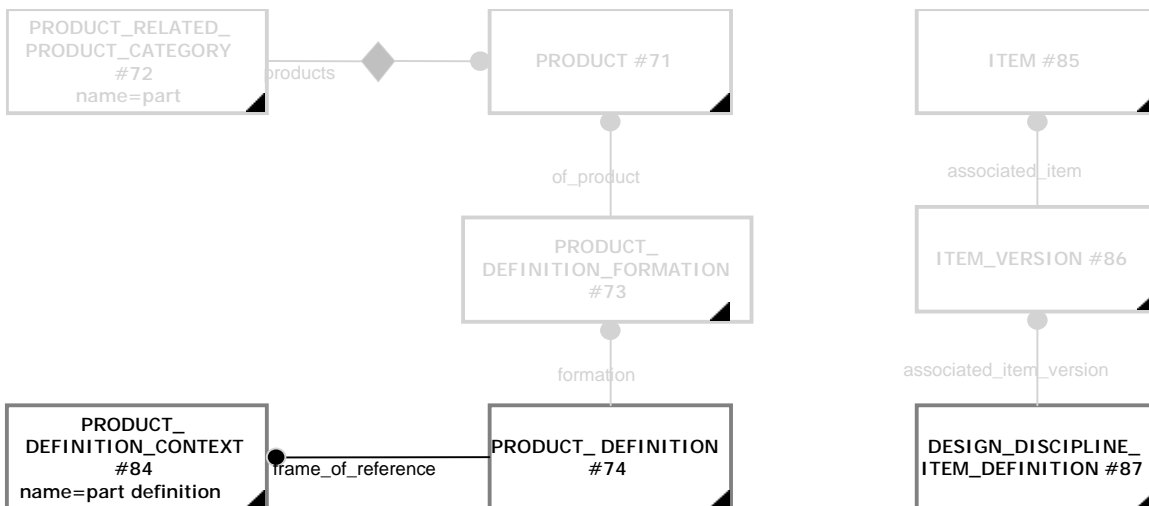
PRODUCT_RELATED_PRODUCT_CATEGORY #72 name=part

products

PRODUCT #71

ITEM #85

of_product

associated_item

PRODUCT_DEFINITION_FORMATION #73

ITEM_VERSION #86

formation

associated_item_version

PRODUCT_DEFINITION_CONTEXT #84 name=part definition

frame_of_reference

PRODUCT_ DEFINITION #74

DESIGN_DISCIPLINE_ITEM_DEFINITION #87